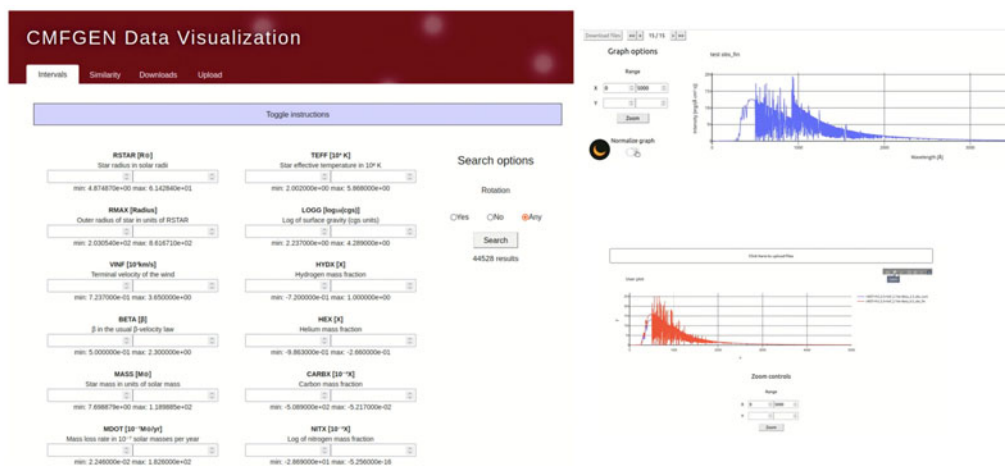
CMFGEN Data Visualization

Intervals Similarity Downloads Upload

Toggle instructions

RSTAR [R☉]
Star radius in solar radii
min: 4.874870e+00 max: 6.142840e+01

TEFF [10⁴ K]
Star effective temperature in 10⁴ K
min: 2.002000e+00 max: 5.868000e+00

RMAX [Radius]
Outer radius of star in units of RSTAR
min: 2.030540e+02 max: 8.616710e+02

LOGG [log₁₀(cgs)]
Log of surface gravity (cgs units)
min: 2.237000e+00 max: 4.289000e+00

VINF [10³km/s]
Terminal velocity of the wind
min: 7.237000e-01 max: 3.650000e+00

HYDX [X]
Hydrogen mass fraction
min: -7.200000e-01 max: 1.000000e+00

BETA [β]
β in the usual β-velocity law
min: 5.000000e-01 max: 2.300000e+00

HEX [X]
Helium mass fraction
min: -9.863000e-01 max: -2.660000e-01

MASS [M☉]
Star mass in units of solar mass
min: 7.698879e+00 max: 1.189885e+02

CARBX [10⁻³X]
Carbon mass fraction
min: -5.089000e+02 max: -5.217000e-02

MDOT [10⁻⁷M☉/yr]
Mass loss rate in 10⁻⁷ solar masses per year
min: 2.246000e-02 max: 1.826000e+00

NITX [10⁻³X]
Log of nitrogen mass fraction
min: -2.869000e+01 max: -5.256000e-16

Search options

Rotation

Yes No Any

Search

44528 results

Download files 15 / 15

Graph options

Range

X 0 5000

Y

Zoom

Normalize graph

test obs_fin

Wavelength (Å)

Click here to upload files

Zoom controls

Range

Zoom